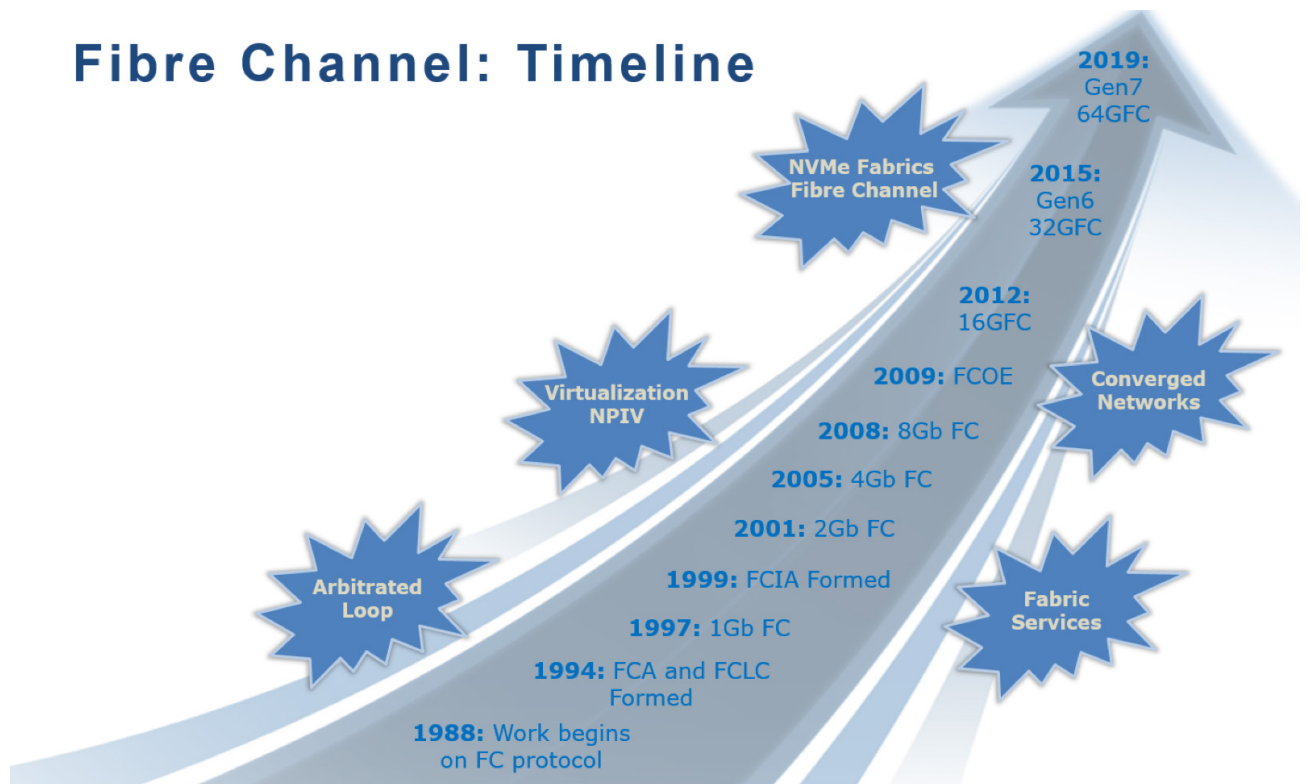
Fibre Channel: Timeline

2019: Gen7 64GFC

2015: Gen6 32GFC

NVMe Fabrics Fibre Channel

2012: 16GFC

2009: FCOE

Converged Networks

Virtualization NPIV

2008: 8Gb FC

2005: 4Gb FC

2001: 2Gb FC

1999: FCIA Formed

Arbitrated Loop

Fabric Services

1997: 1Gb FC

1994: FCA and FCLC Formed

1988: Work begins on FC protocol